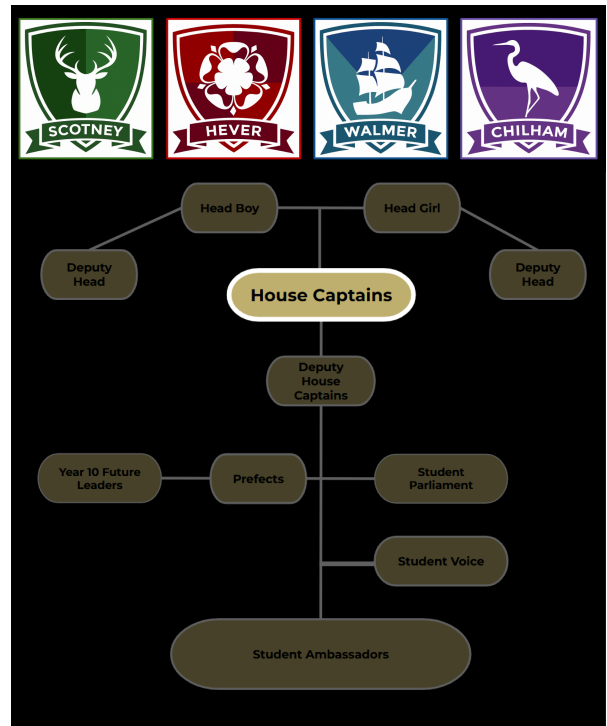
SCOTNEY

HEVER

WALMER

CHILHAM

Head Boy

Head Girl

Deputy Head

Deputy Head

House Captains

Deputy House Captains

Year 10 Future Leaders

Prefects

Student Parliament

Student Voice

Student Ambassadors